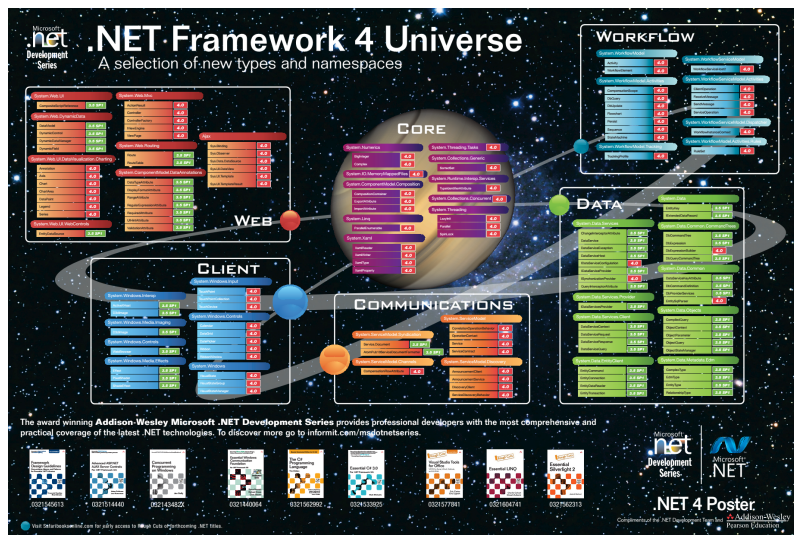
Microsoft .net Development Series

.NET Framework 4 Universe

A selection of new types and namespaces

Workflow

Core

Web

Data

Client

Communications

System.Web.UI

System.Web.Routing

System.Numerics

System.Threading.Tasks

System.Collections.Generic

System.Collections.Concurrent

System.Threading

System.Linq

System.Xaml

System.Windows.Input

System.Windows.Controls

System.Windows.Media

System.Windows

System.Data.Services

System.Data.Objects

System.Data.EntityClient

System.ServiceModel

The award winning Addison-Wesley Microsoft .NET Development Series provides professional developers with the most comprehensive and practical coverage of the latest .NET technologies. To discover more go to informit.com/msdotnetseries.

0321545613

0321514440

032143482X

0321440064

0321562992

0321533925

0321577841

0321604741

0321562313

Microsoft .net Development Series

Addison-Wesley

Microsoft .NET

.NET 4 Poster

Compliments of the .NET Development Team and Addison-Wesley Pearson Education

Visit Safaribooksonline.com for early access to Rough Cuts of forthcoming .NET titles.